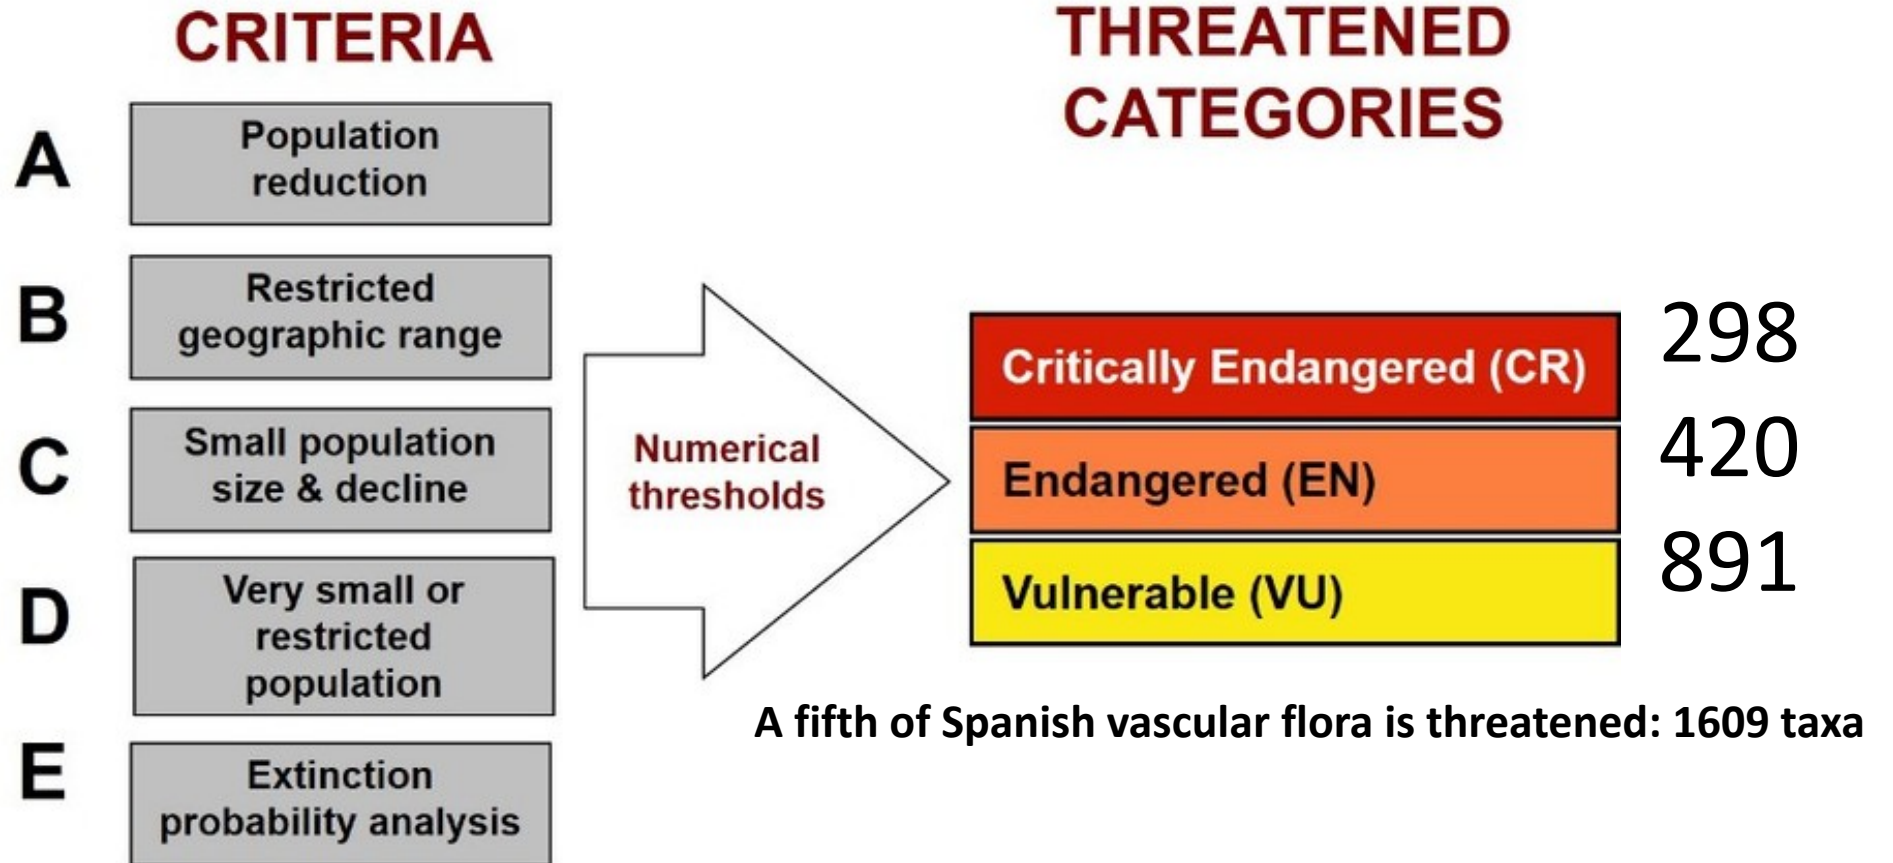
CRITERIA

A Population reduction

B Restricted geographic range

C Small population size & decline

D Very small or restricted population

E Extinction probability analysis

Numerical thresholds

THREATENED CATEGORIES

Critically Endangered (CR) 298

Endangered (EN) 420

Vulnerable (VU) 891

A fifth of Spanish vascular flora is threatened: 1609 taxa